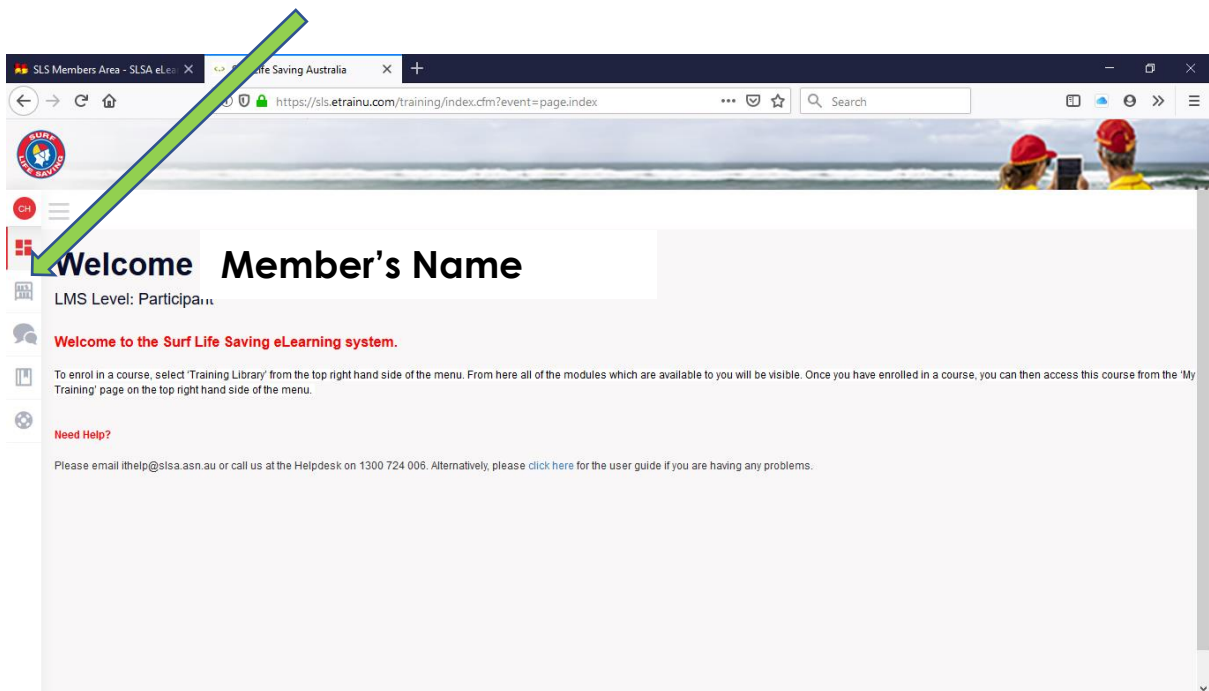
SLS Members Area - SLSA eLea ×
S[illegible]ife Saving Australia ×
+

https://sls.etrainu.com/training/index.cfm?event=page.index
Search

SURF LIFE SAVING

CH

Welcome Member's Name

LMS Level: Participant

Welcome to the Surf Life Saving eLearning system.

To enrol in a course, select 'Training Library' from the top right hand side of the menu. From here all of the modules which are available to you will be visible. Once you have enrolled in a course, you can then access this course from the 'My Training' page on the top right hand side of the menu.

Need Help?

Please email ithelp@slsa.asn.au or call us at the Helpdesk on 1300 724 006. Alternatively, please click here for the user guide if you are having any problems.